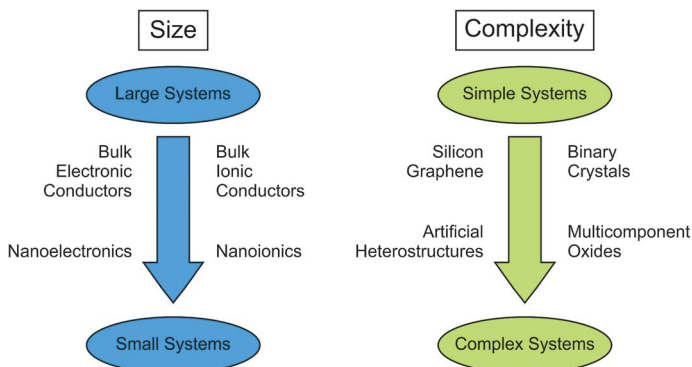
Size

Large Systems

Bulk Electronic Conductors

Bulk Ionic Conductors

Nanoelectronics

Nanoionics

Small Systems

Complexity

Simple Systems

Silicon Graphene

Binary Crystals

Artificial Heterostructures

Multicomponent Oxides

Complex Systems